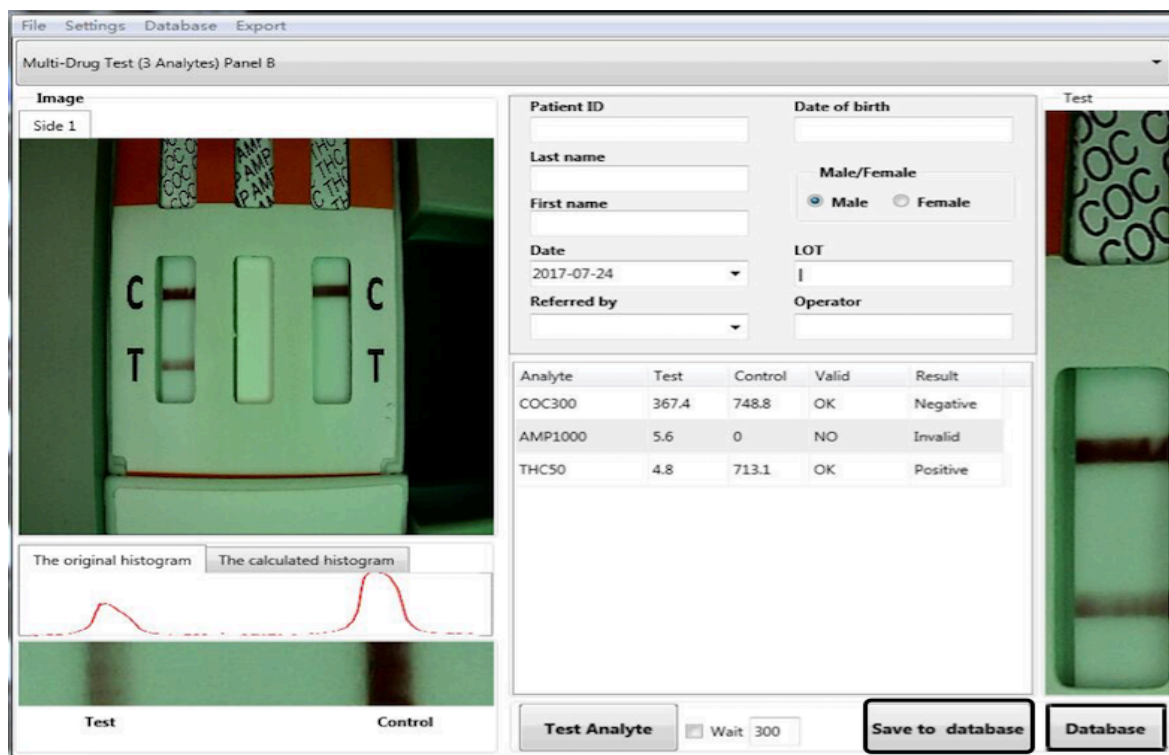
File Settings Database Export

Multi-Drug Test (3 Analytes) Panel B

Image

Side 1

COC AMP THC

C C

T T

The original histogram | The calculated histogram

Test Control

Patient ID

Date of birth

Last name

Male/Female

Male Female

First name

Date

2017-07-24

LOT

Referred by

Operator

| Analyte | Test | Control | Valid | Result |
|---|---|---|---|---|
| COC300 | 367.4 | 748.8 | OK | Negative |
| AMP1000 | 5.6 | 0 | NO | Invalid |
| THC50 | 4.8 | 713.1 | OK | Positive |

Test Analyte

Wait 300

Save to database

Test

COC

Database